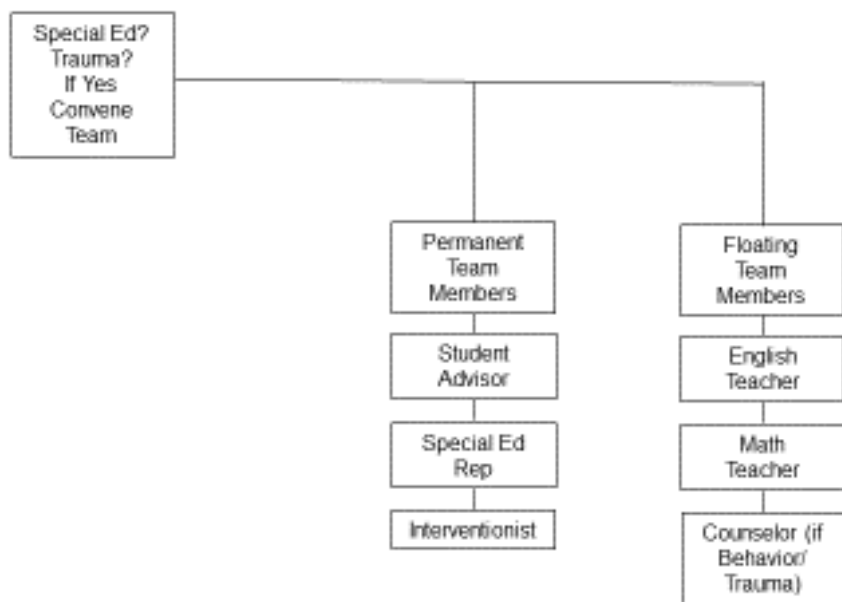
Special Ed? Trauma? If Yes Convene Team

Permanent Team Members

Student Advisor

Special Ed Rep

Interventionist

Floating Team Members

English Teacher

Math Teacher

Counselor (if Behavior/ Trauma)